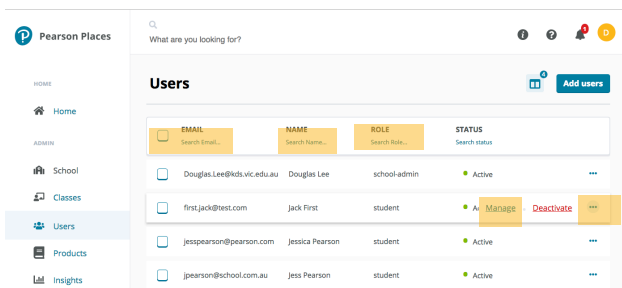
Pearson Places

What are you looking for?

1

D

HOME

Home

ADMIN

School

Classes

Users

Products

Insights

Users

4

Add users

| EMAIL Search Email... | NAME Search Name... | ROLE Search Role... | STATUS Search status | |
|---|---|---|---|---|
| Douglas.Lee@kds.vic.edu.au | Douglas Lee | school-admin | Active | ··· |
| first.jack@test.com | Jack First | student | Ac Manage Deactivate | ··· |
| jesspearson@pearson.com | Jessica Pearson | student | Active | ··· |
| jpearson@school.com.au | Jess Pearson | student | Active | ··· |